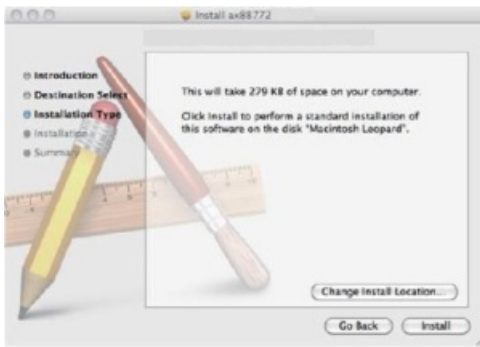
Install ax88772

Introduction
Destination Select
Installation Type
Installation
Summary

This will take 279 KB of space on your computer.

Click Install to perform a standard installation of this software on the disk "Macintosh Leopard".

Change Install Location...

Go Back
Install